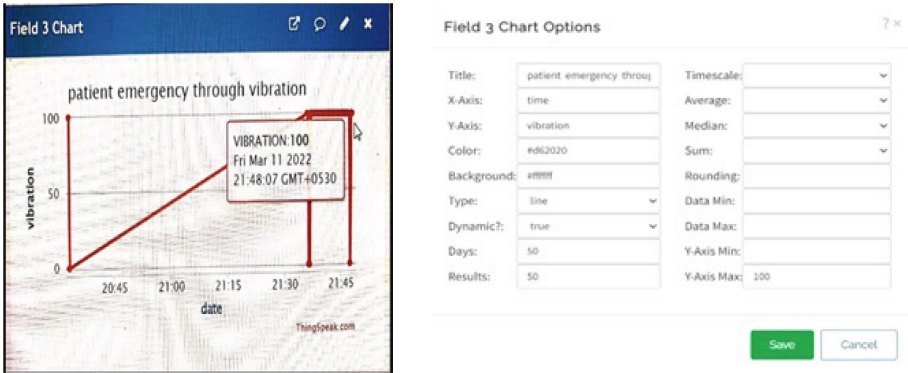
Field 3 Chart

patient emergency through vibration

100

50

0

vibration

VIBRATION:100
Fri Mar 11 2022
21:48:07 GMT+0530

20:45 21:00 21:15 21:30 21:45

date

ThingSpeak.com

Field 3 Chart Options

?

| | | | |
|---|---|---|---|
| Title: | patient emergency throug | Timescale: | |
| X-Axis: | time | Average: | |
| Y-Axis: | vibration | Median: | |
| Color: | #d62020 | Sum: | |
| Background: | #ffffff | Rounding: | |
| Type: | line | Data Min: | |
| Dynamic?: | true | Data Max: | |
| Days: | 50 | Y-Axis Min: | |
| Results: | 50 | Y-Axis Max: | 100 |

Save

Cancel